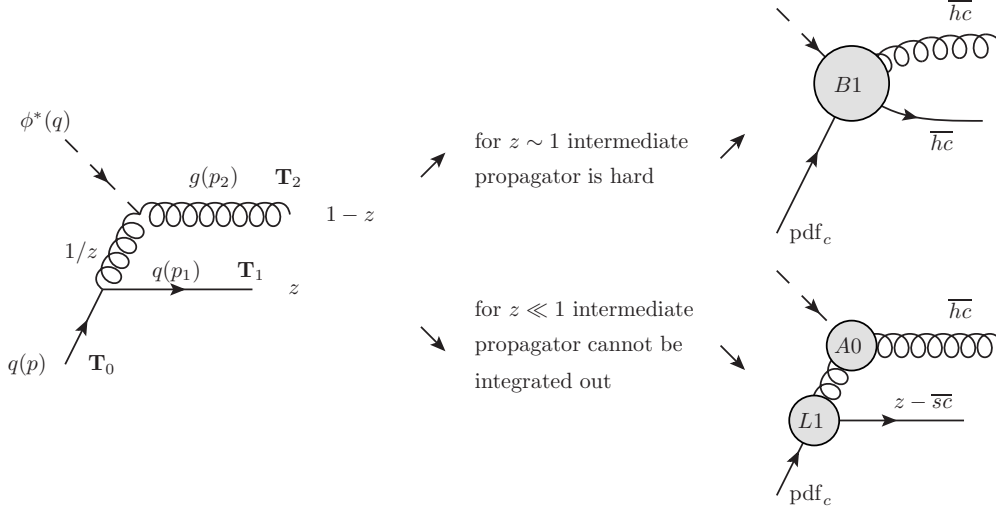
$\phi^*(q)$

$g(p_2)$ $\mathbf{T}_2$

$1-z$

$1/z$

$q(p_1)$ $\mathbf{T}_1$

$z$

$q(p)$ $\mathbf{T}_0$

for $z \sim 1$ intermediate propagator is hard

for $z \ll 1$ intermediate propagator cannot be integrated out

$\overline{hc}$

$B1$

$\overline{hc}$

$\text{pdf}_c$

$\overline{hc}$

$A0$

$z - \overline{sc}$

$L1$

$\text{pdf}_c$